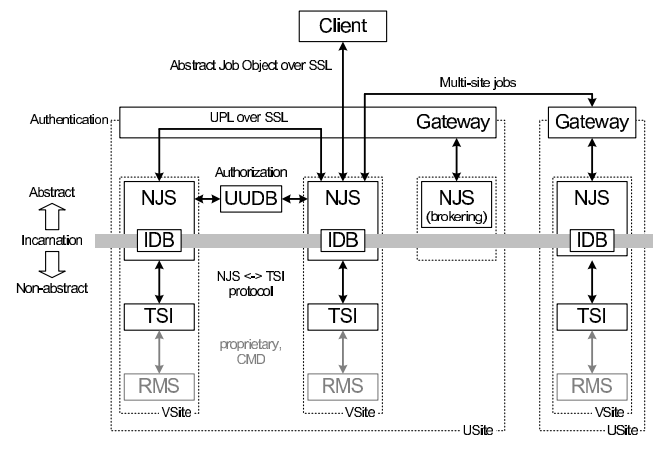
Client

Abstract Job Object over SSL

Multi-site jobs

Authentication

UPL over SSL

Gateway

Gateway

Authorization

Abstract

NJS

UUDB

NJS

NJS
(brokering)

NJS

Incarnation

IDB

IDB

IDB

Non-abstract

NJS <-> TSI protocol

TSI

TSI

TSI

proprietary, CMD

RMS

RMS

RMS

VSite

VSite

VSite

USite

USite